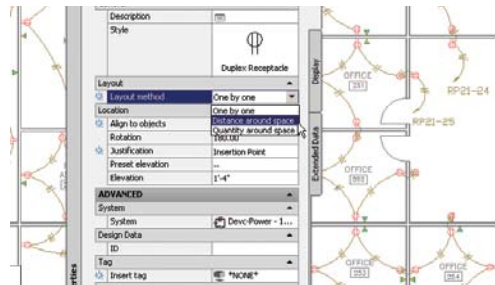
Description
Style
Duplex Receptacle
Layout
Layout method
One by one
One by one
Distance around space
Quantity around space
Location
Align to objects
Rotation
180.00
Justification
Insertion Point
Preset elevation
--
Elevation
1'-4"
ADVANCED
System
System
Devc-Power - 1...
Design Data
ID
Tag
Insert tag
*NONE*
Display
Extended Data
erties
OFFICE
251
RP21-24
RP21-25
OFFICE
253
OFFICE
263
264